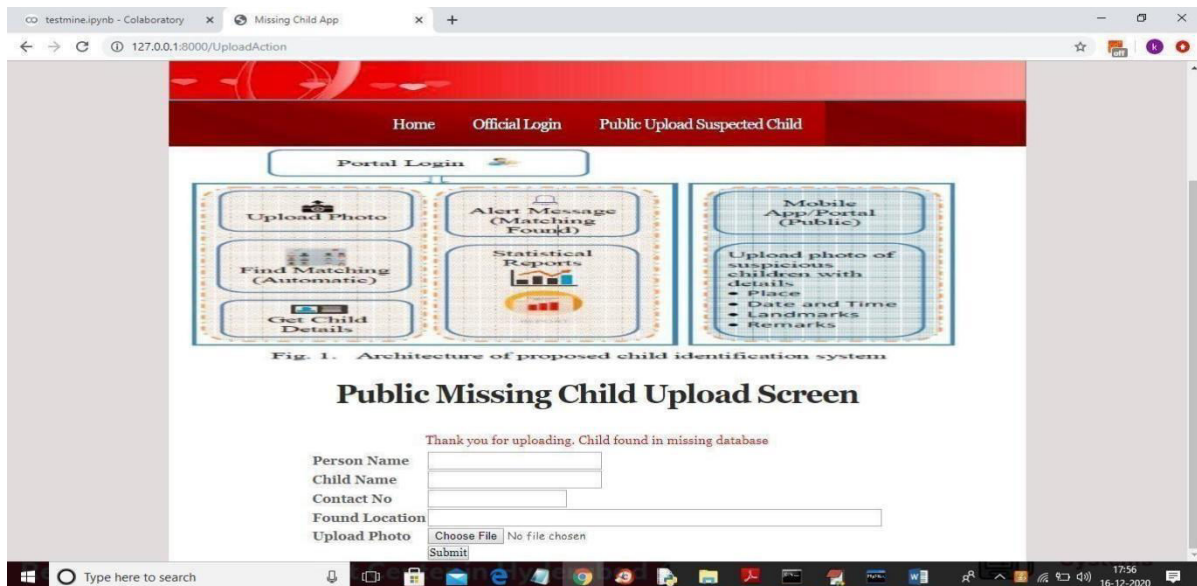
testmine.ipynb - Colaboratory × Missing Child App × +

127.0.0.1:8000/UploadAction

Home Official Login Public Upload Suspected Child

Portal Login

Upload Photo

Alert Message (Matching Found)

Mobile App/Portal (Public)

Find Matching (Automatic)

Statistical Reports

Upload photo of suspicious children with details
• Place
• Date and Time
• Landmarks
• Remarks

Get Child Details

Fig. 1. Architecture of proposed child identification system

Public Missing Child Upload Screen

Thank you for uploading. Child found in missing database

Person Name
Child Name
Contact No
Found Location
Upload Photo Choose File No file chosen
Submit

Type here to search

17:56
16-12-2020